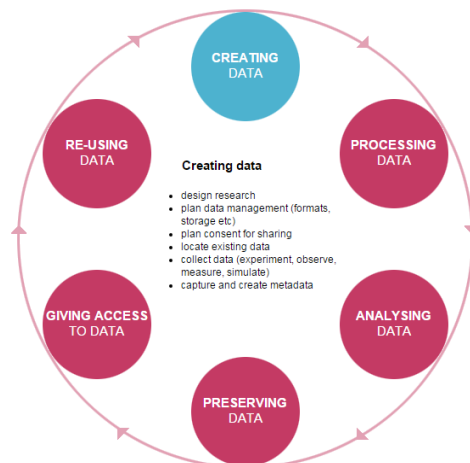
CREATING DATA

PROCESSING DATA

ANALYSING DATA

PRESERVING DATA

GIVING ACCESS TO DATA

RE-USING DATA

Creating data

- design research
- plan data management (formats, storage etc)
- plan consent for sharing
- locate existing data
- collect data (experiment, observe, measure, simulate)
- capture and create metadata